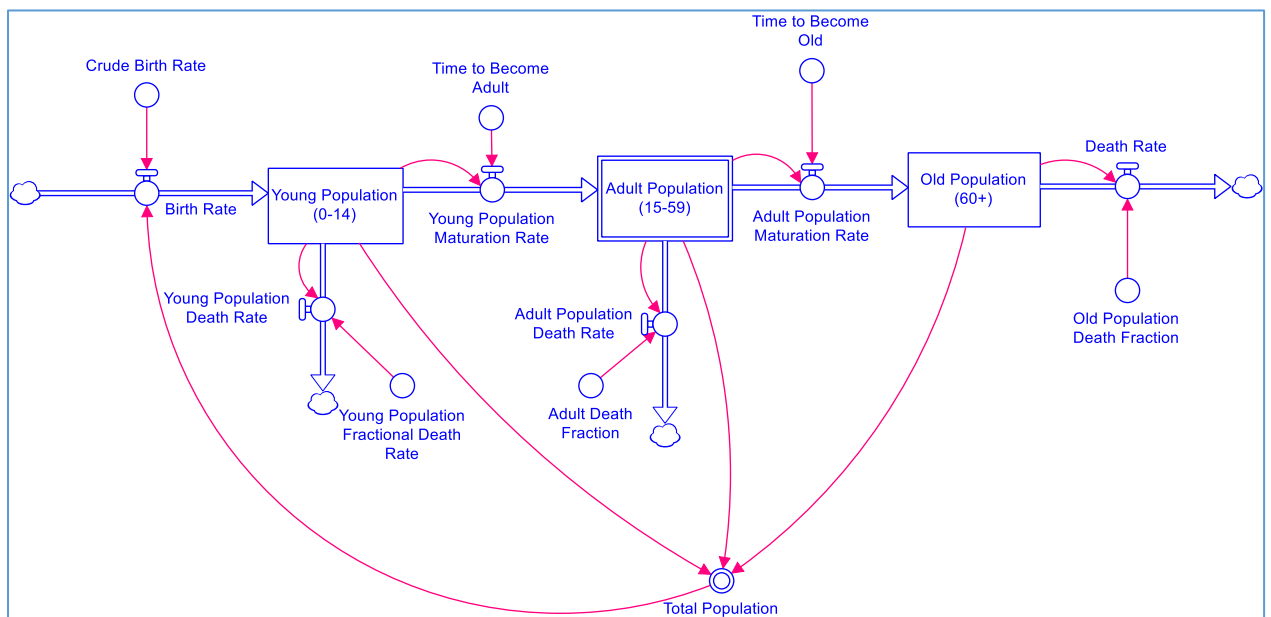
Time to Become Old

Crude Birth Rate

Time to Become Adult

Death Rate

Young Population (0-14)

Adult Population (15-59)

Old Population (60+)

Birth Rate

Young Population Maturation Rate

Adult Population Maturation Rate

Young Population Death Rate

Adult Population Death Rate

Old Population Death Fraction

Adult Death Fraction

Young Population Fractional Death Rate

Total Population